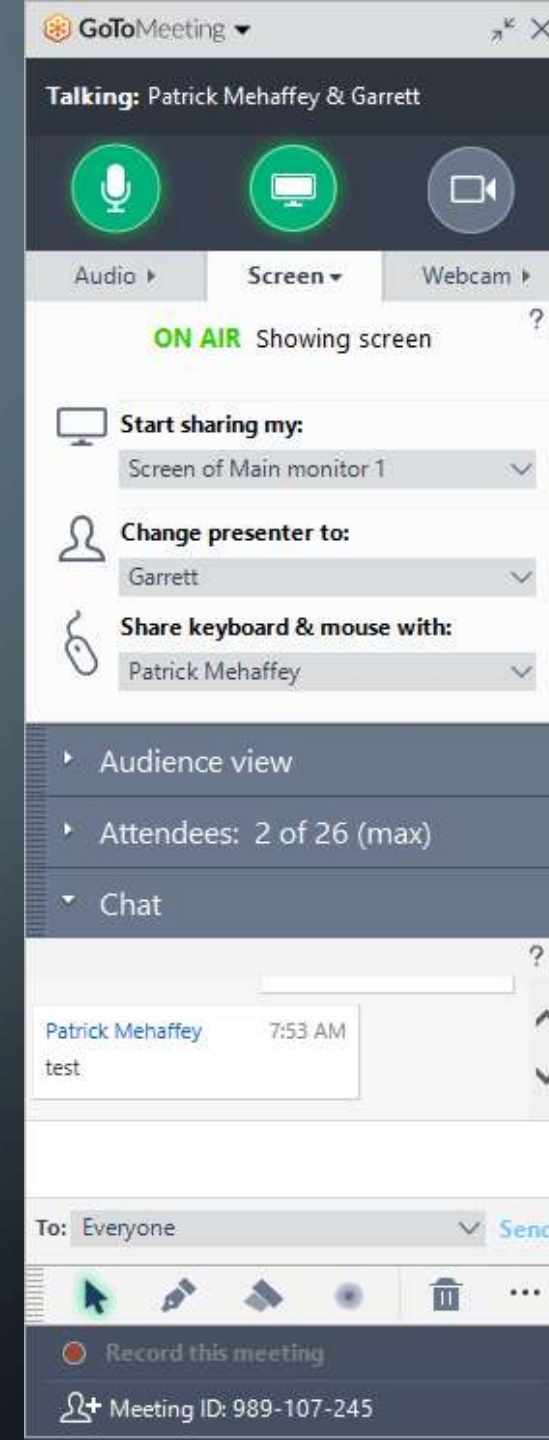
GoToMeeting

Talking: Patrick Mehaffey & Garrett

Audio
Screen
Webcam

?

ON AIR Showing screen

Start sharing my:
Screen of Main monitor 1

Change presenter to:
Garrett

Share keyboard & mouse with:
Patrick Mehaffey

Audience view

Attendees: 2 of 26 (max)

Chat

?

Patrick Mehaffey 7:53 AM
test

To: Everyone
Send

...

Record this meeting

Meeting ID: 989-107-245